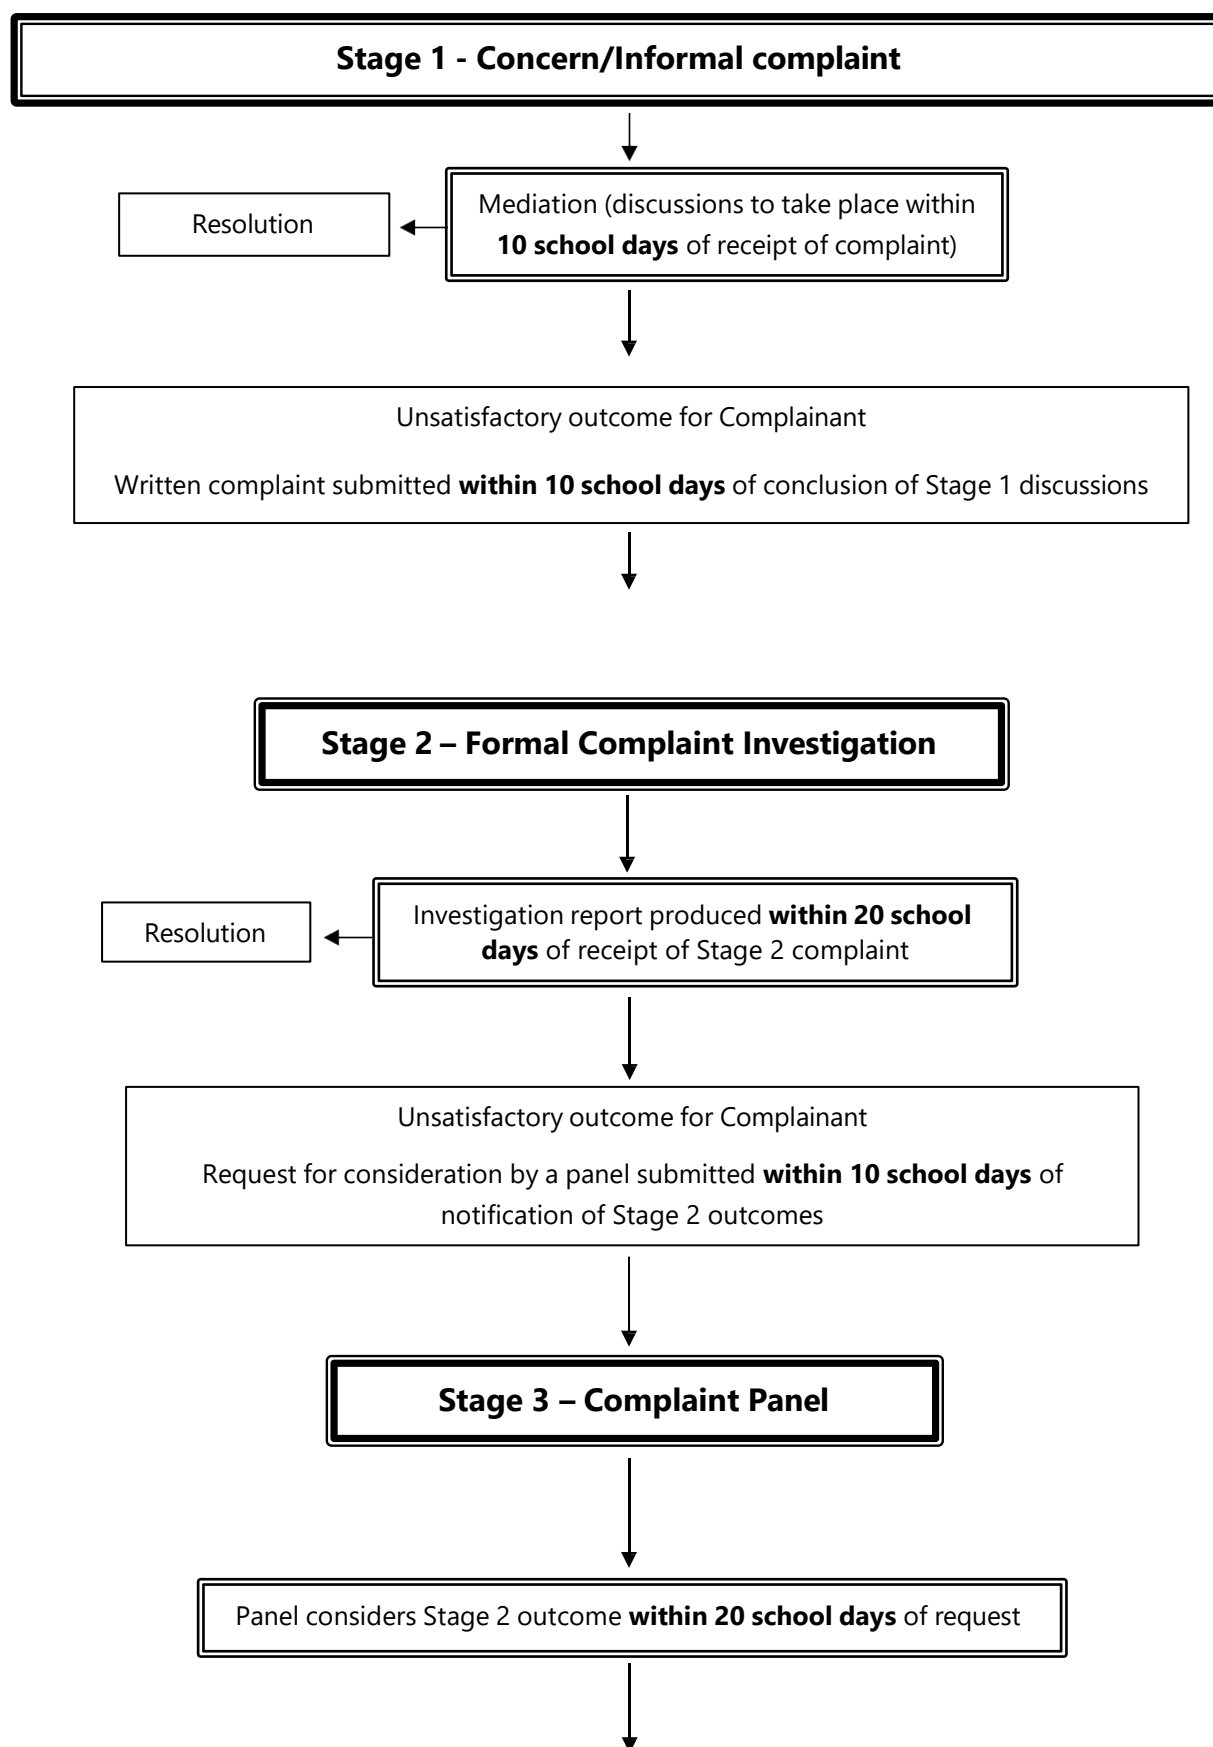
Stage 1 - Concern/Informal complaint

Mediation (discussions to take place within 10 school days of receipt of complaint)

Resolution

Unsatisfactory outcome for Complainant

Written complaint submitted within 10 school days of conclusion of Stage 1 discussions

Stage 2 – Formal Complaint Investigation

Investigation report produced within 20 school days of receipt of Stage 2 complaint

Resolution

Unsatisfactory outcome for Complainant

Request for consideration by a panel submitted within 10 school days of notification of Stage 2 outcomes

Stage 3 – Complaint Panel

Panel considers Stage 2 outcome within 20 school days of request